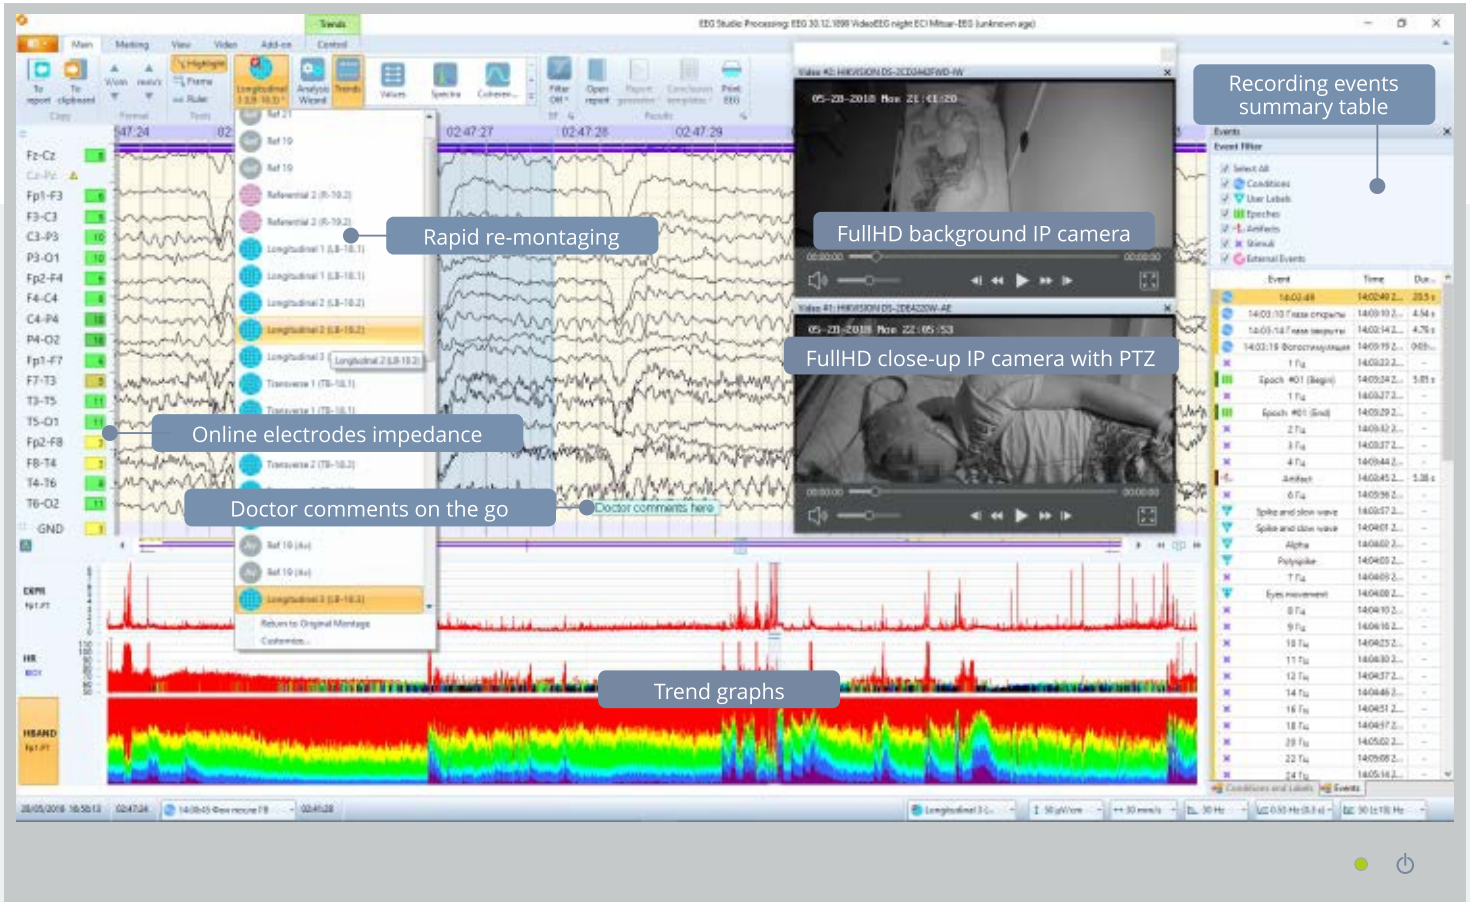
EEG Studio Processing: EEG 30.12.1898 VideoEEG night ECI Mitsar-EEG (unknown age)

Trends

Main Montage View Video Add-on Control

Highlight Frame Ruler

Longitudinal Analysis Wizard Trends Values Spectra Coherence

Filter Off Open report Report generator Conclusion templates Print EEG

Results

02:47:24 02:47:27 02:47:28 02:47:29

Fz-Cz
Cz-Pz
Fp1-F3
F3-C3
C3-P3
P3-O1
Fp2-F4
F4-C4
C4-P4
P4-O2
Fp1-F7
F7-T3
T3-T5
T5-O1
Fp2-F8
F8-T4
T4-T6
T6-O2
GND

Ref 19
Ref 19
Referential 2 (R-10.2)
Referential 2 (R-10.2)
Longitudinal 1 (LB-10.1)
Longitudinal 1 (LB-10.1)
Longitudinal 2 (LB-10.2)
Longitudinal 2 (LB-10.2)
Longitudinal 3
Longitudinal 2 (LB-10.2)
Transverse 1 (TB-10.1)
Transverse 1 (TB-10.1)
Transverse 2 (TB-10.2)
Ref 19 (Av)
Ref 19 (Av)
Longitudinal 3 (LB-10.3)
Return to Original Montage
Customize...

Rapid re-montaging

Online electrodes impedance

Doctor comments on the go

Doctor comments here

Video #2: HIKVISION DS-2CD2442FWD-IW
05-28-2018 Mon 21:41:20
FullHD background IP camera
00:00:00

Video #1: HIKVISION DS-2DE4220W-AE
05-28-2018 Mon 22:05:53
FullHD close-up IP camera with PTZ
00:00:00

Recording events summary table

Events
Event Filter
Select All
Conditions
User Labels
Epochs
Artifacts
Stimuli
External Events

Event Time Dur...
Epoch #01 (Begin)
Epoch #01 (End)
Artifact
Spike and slow wave
Spike and slow wave
Alpha
Polyspike
Eyes movement

Conditions and Labels Events

Trend graphs

28/05/2018 16:58:13 02:47:24 02:49:28

Longitudinal 3 30 Hz